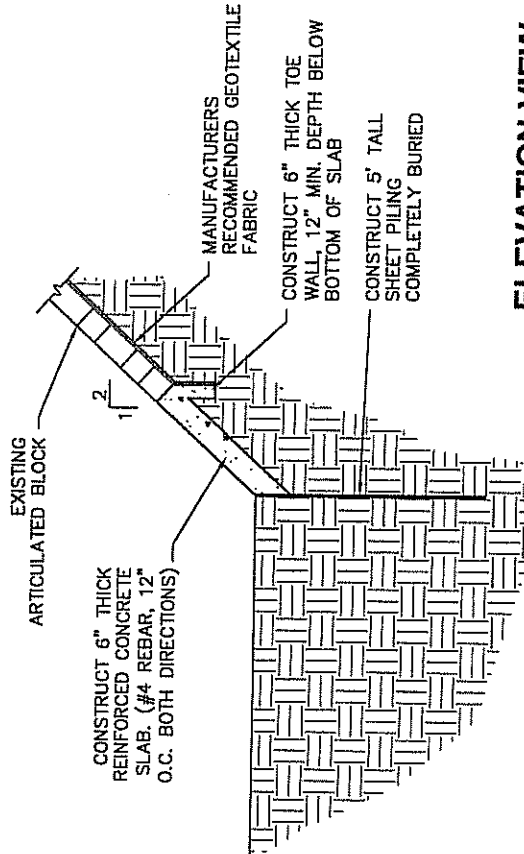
EXISTING ARTICULATED BLOCK

MANUFACTURERS RECOMMENDED GEOTEXTILE FABRIC

CONSTRUCT 6" THICK TOE WALL, 12" MIN. DEPTH BELOW BOTTOM OF SLAB

CONSTRUCT 5' TALL SHEET PILING COMPLETELY BURIED

CONSTRUCT 6" THICK REINFORCED CONCRETE SLAB. (#4 REBAR, 12" O.C. BOTH DIRECTIONS)

2

1

ELEVATION VIEW